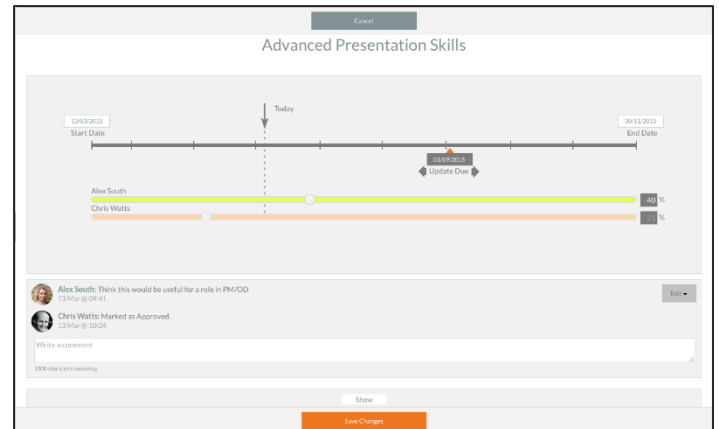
Cancel

Advanced Presentation Skills

Today

13/03/2015
Start Date

30/11/2015
End Date

01/09/2015
Update Due

Alex South
40 %

Chris Watts
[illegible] %

Alex South: Think this would be useful for a role in PM/OD
13 Mar @ 09:41

Edit

Chris Watts: Marked as Approved.
13 Mar @ 10:24

Write a comment

1500 characters remaining

Show

Save Changes